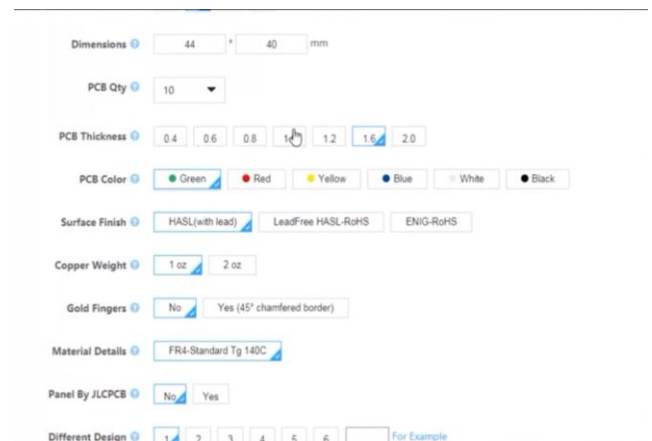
Dimensions 44 * 40 mm

PCB Qty 10

PCB Thickness 0.4 0.6 0.8 1.0 1.2 1.6 2.0

PCB Color Green Red Yellow Blue White Black

Surface Finish HASL(with lead) LeadFree HASL-RoHS ENIG-RoHS

Copper Weight 1 oz 2 oz

Gold Fingers No Yes (45° chamfered border)

Material Details FR4-Standard Tg 140C

Panel By JLCPCB No Yes

Different Design 1 2 3 4 5 6 For Example